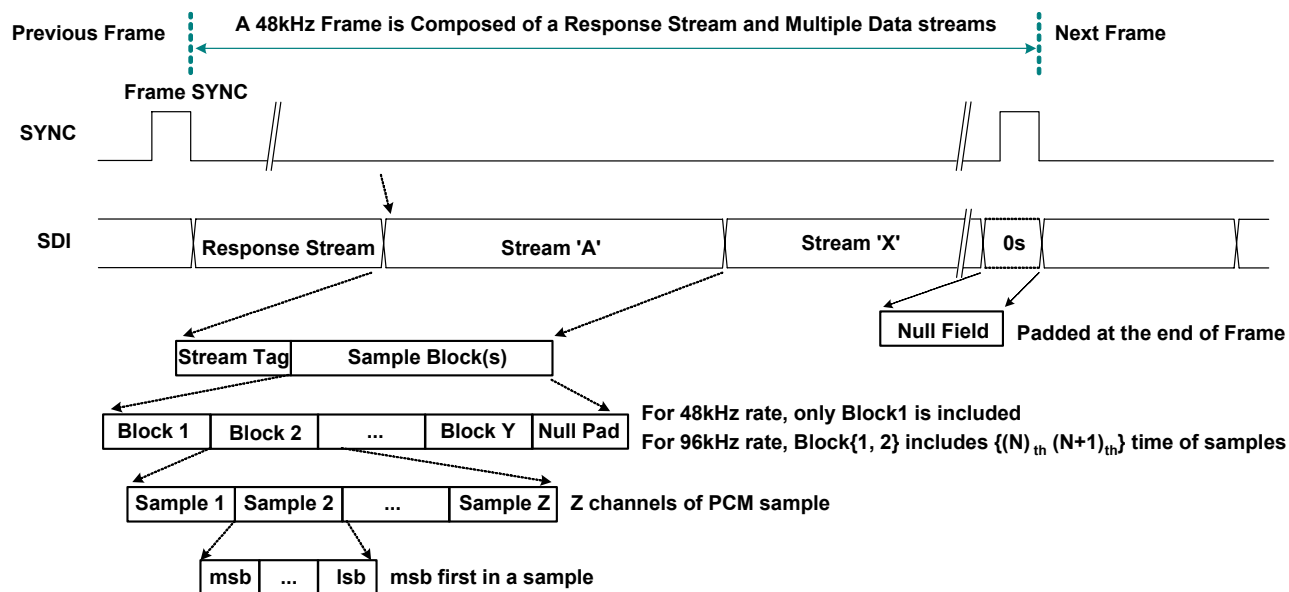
Previous Frame

A 48kHz Frame is Composed of a Response Stream and Multiple Data streams

Next Frame

Frame SYNC

SYNC

SDI

Response Stream

Stream 'A'

Stream 'X'

0s

Null Field

Padded at the end of Frame

Stream Tag

Sample Block(s)

Block 1

Block 2

...

Block Y

Null Pad

For 48kHz rate, only Block1 is included

For 96kHz rate, Block{1, 2} includes $\{(N)_{th}\ (N+1)_{th}\}$ time of samples

Sample 1

Sample 2

...

Sample Z

Z channels of PCM sample

msb

...

lsb

msb first in a sample